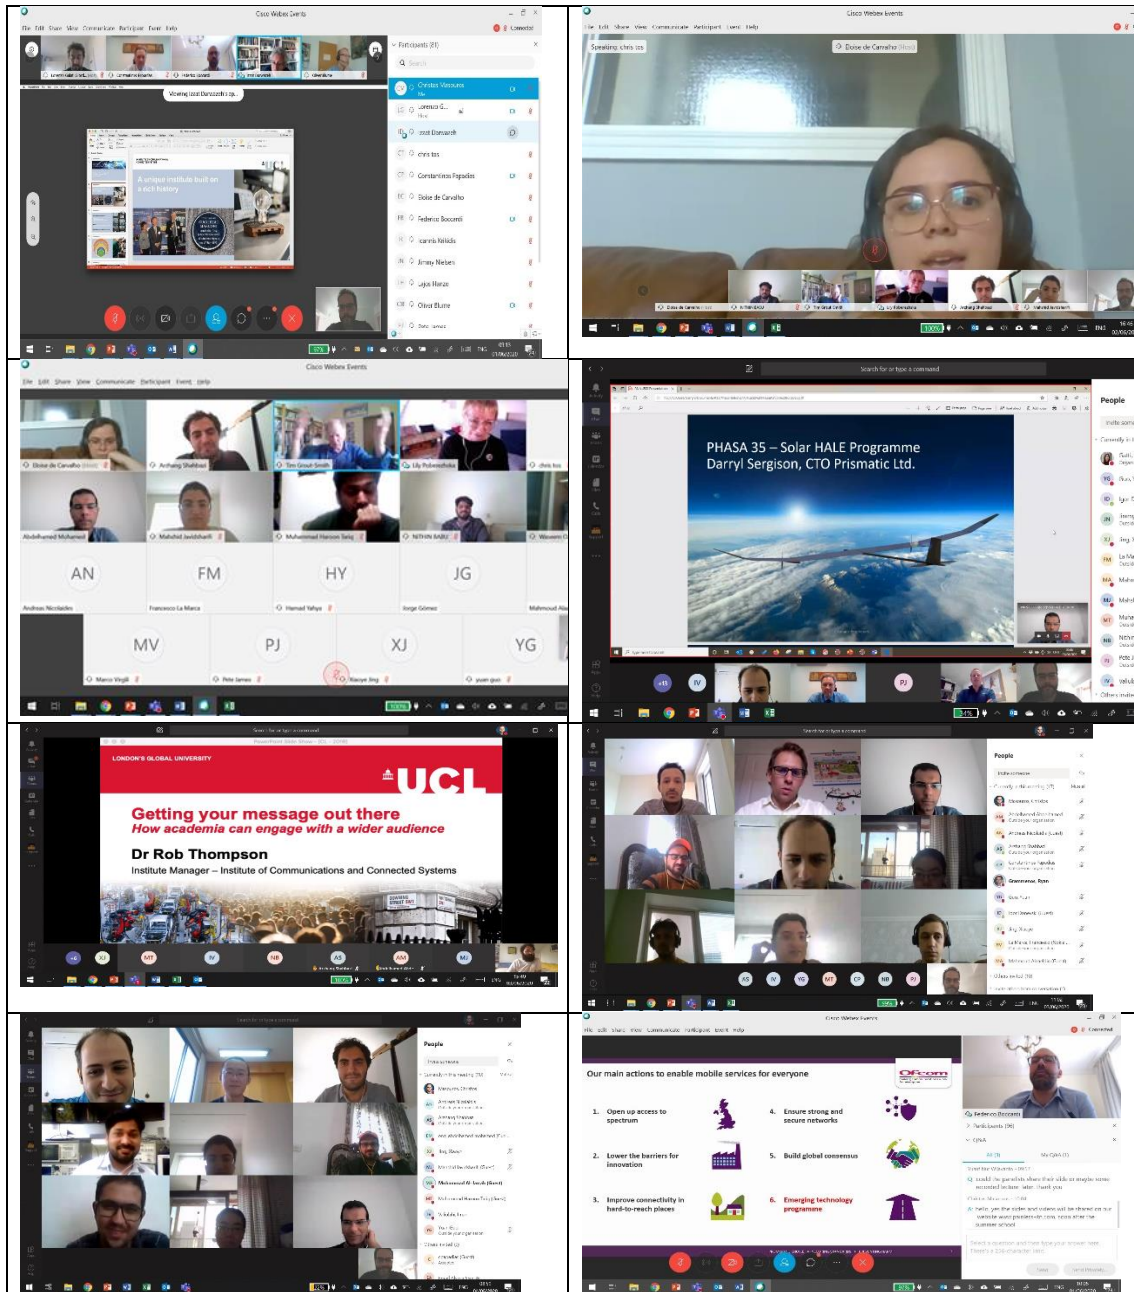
Cisco Webex Events

File Edit Share View Communicate Participant Event Help

Participants (21)

Christos Masouros

Lorenzo G...

Izzat Darwazeh

chris tos

Constantinos Papadias

Eloise de Carvalho

Federico Boccardi

Ioannis Kelidis

Jimmy Nielsen

Lajos Hanzo

Oliver Blume

A unique institute built on a rich history

Cisco Webex Events

Speaking: chris tos

Eloise de Carvalho

Cisco Webex Events

Eloise de Carvalho

Archang Shehbazi

Tim Grout-Smith

Lily Poberezhska

chris tos

Abdelhamed Mohamed

Mahdid Jwiddharh

Muhammad Haroon Siraj

NITHIN BABU

AN

FM

HY

JG

Andreas Nicolaides

Francesco La Marca

Hamad Yahya

Jorge Gómez

Mahmoud Alaa

MV

PJ

XJ

YG

Marco Virgili

Pete James

Xiaoye Jing

yuan guo

Search for or type a command

PHASA 35 – Solar HALE Programme
Darryl Sergison, CTO Prismatic Ltd.

People

LONDON'S GLOBAL UNIVERSITY

UCL

Getting your message out there
How academia can engage with a wider audience

Dr Rob Thompson
Institute Manager – Institute of Communications and Connected Systems

People

People

Cisco Webex Events

Our main actions to enable mobile services for everyone

Ofcom

1. Open up access to spectrum

2. Lower the barriers for innovation

3. Improve connectivity in hard-to-reach places

4. Ensure strong and secure networks

5. Build global consensus

6. Emerging technology programme

Federico Boccardi

Participants (96)

Q&A